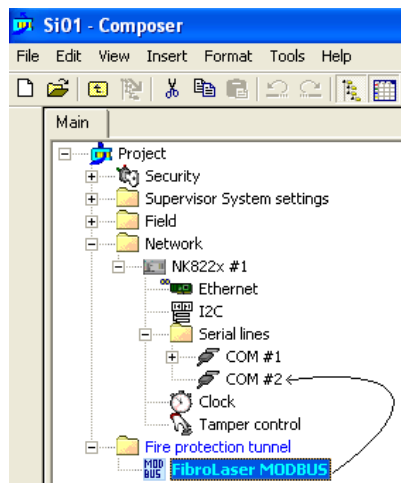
Si01 - Composer

File Edit View Insert Format Tools Help

Main

Project
Security
Supervisor System settings
Field
Network
NK822x #1
Ethernet
I2C
Serial lines
COM #1
COM #2
Clock
Tamper control
Fire protection tunnel
MOD BUS
FibroLaser MODBUS